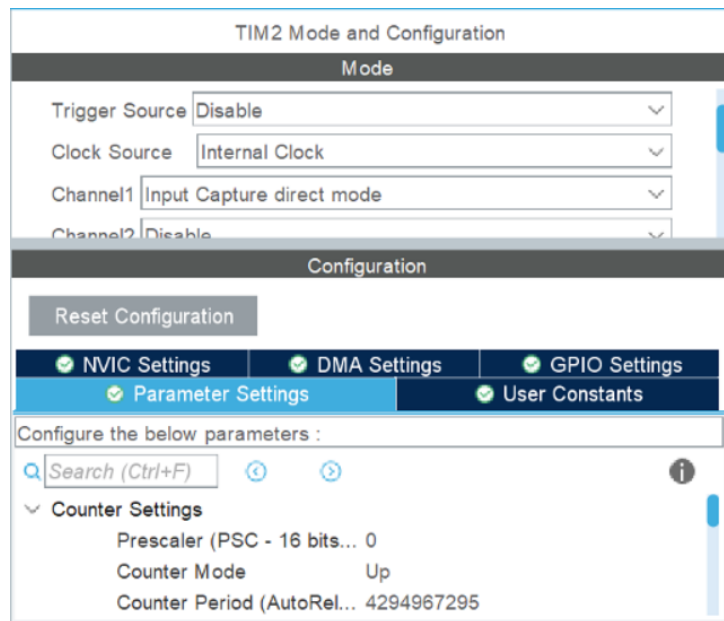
TIM2 Mode and Configuration

Mode

Trigger Source Disable

Clock Source Internal Clock

Channel1 Input Capture direct mode

Channel2 Disable

Configuration

Reset Configuration

NVIC Settings

DMA Settings

GPIO Settings

Parameter Settings

User Constants

Configure the below parameters :

Search (Ctrl+F)

Counter Settings

Prescaler (PSC - 16 bits... 0

Counter Mode Up

Counter Period (AutoRel... 4294967295